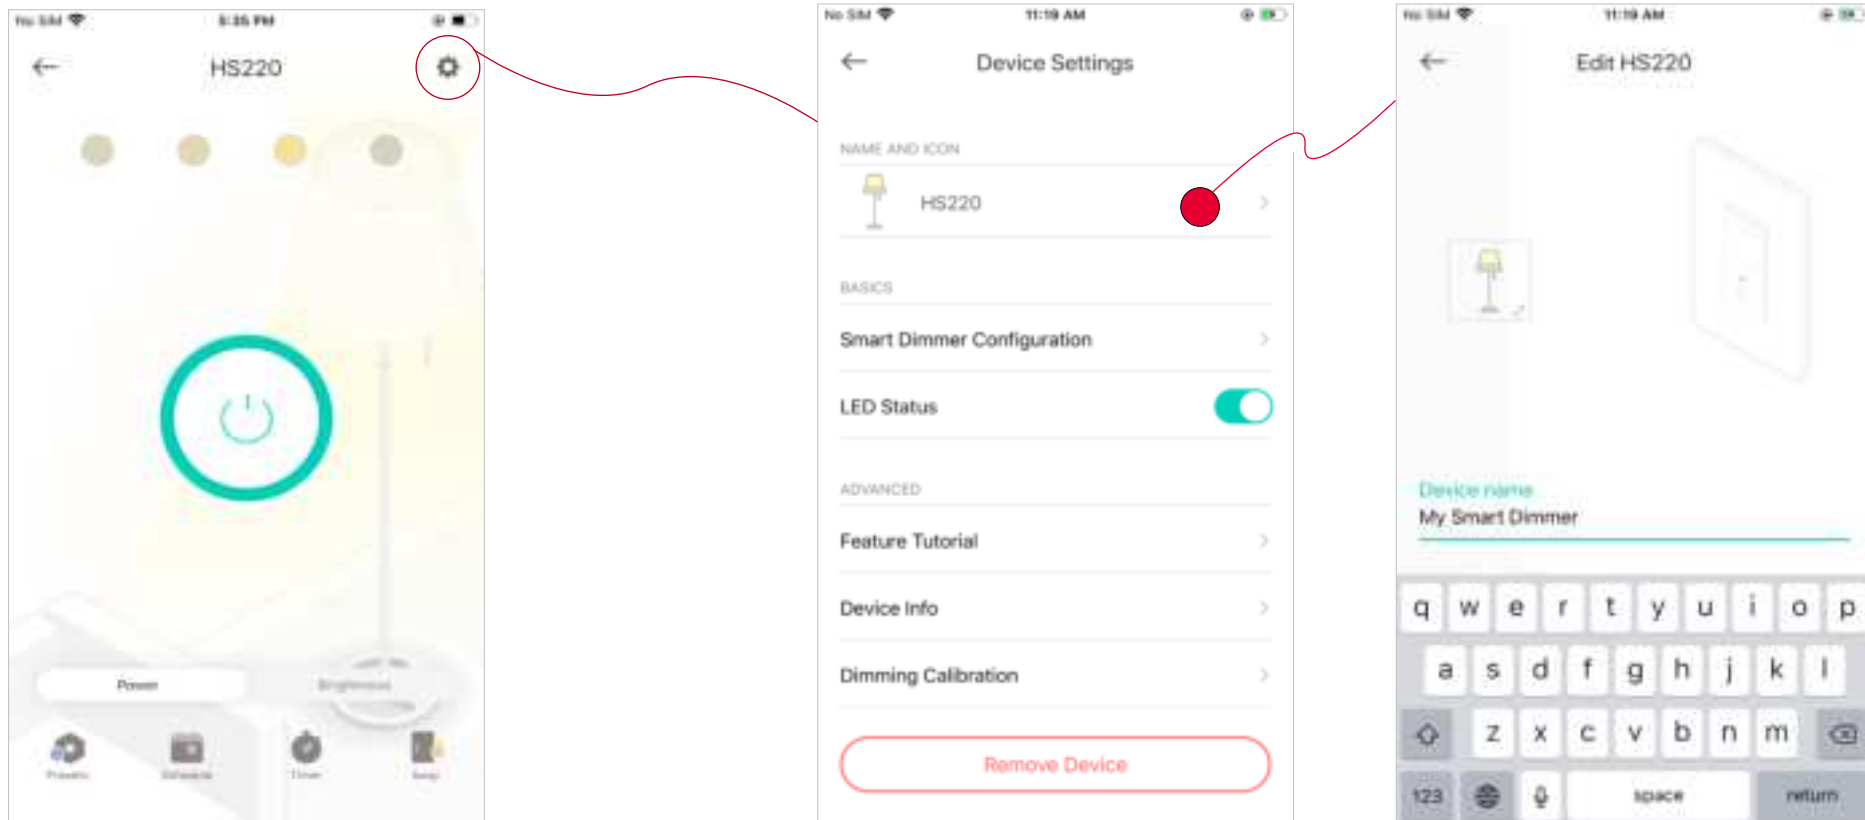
No SIM 5:35 PM

HS220

Power Brightness

Presets Schedule Timer Away

No SIM 11:19 AM

Device Settings

NAME AND ICON

HS220

BASICS

Smart Dimmer Configuration

LED Status

ADVANCED

Feature Tutorial

Device Info

Dimming Calibration

Remove Device

No SIM 11:19 AM

Edit HS220

Device name

My Smart Dimmer

q w e r t y u i o p

a s d f g h j k l

z x c v b n m

123 space return